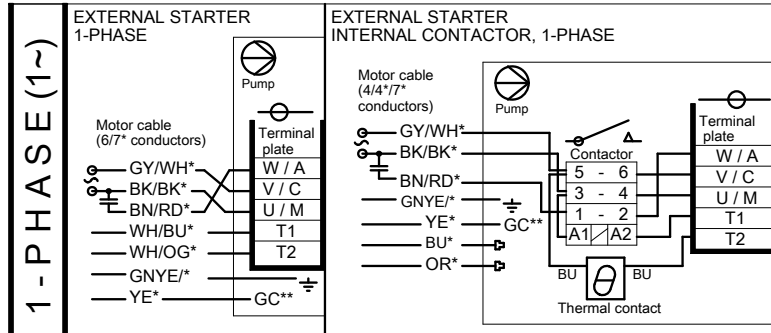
1 - PHASE (1~)

EXTERNAL STARTER
1-PHASE

Pump

Motor cable
(6/7* conductors)

Terminal plate

GY/WH*
BK/BK*
BN/RD*
WH/BU*
WH/OG*
GNYE/*
YE*

W / A
V / C
U / M
T1
T2

GC**

EXTERNAL STARTER
INTERNAL CONTACTOR, 1-PHASE

Motor cable
(4/4*/7*
conductors)

Pump

GY/WH*
BK/BK*
BN/RD*
GNYE/*
YE*
BU*
OR*

GC**

Contactor
5 - 6
3 - 4
1 - 2
A1 A2

Terminal plate
W / A
V / C
U / M
T1
T2

BU
BU
Thermal contact